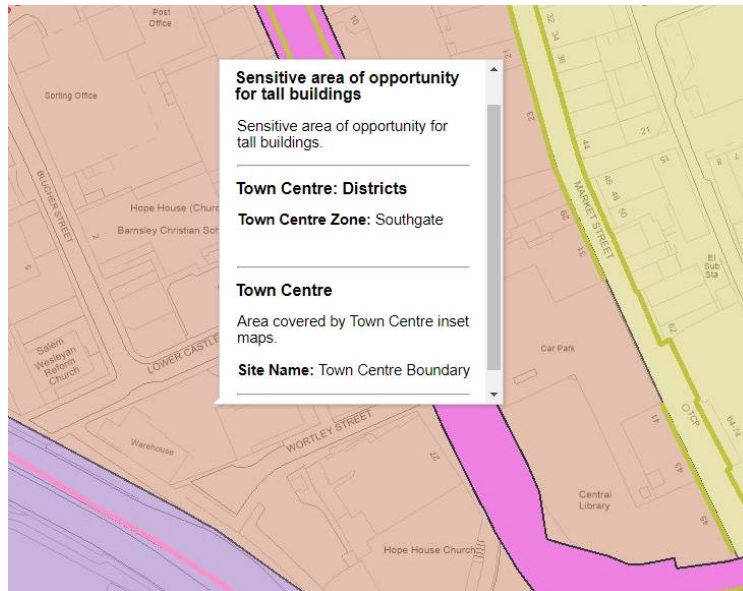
Post Office

Sorting Office

BLUCHER STREET

Hope House (Churc

Barnsley Christian Sch

Salem Wesleyan Reform Church

LOWER CASTLE

Warehouse

WORTLEY STREET

Hope House Church

Sensitive area of opportunity for tall buildings

Sensitive area of opportunity for tall buildings.

Town Centre: Districts

Town Centre Zone: Southgate

Town Centre

Area covered by Town Centre inset maps.

Site Name: Town Centre Boundary

MARKET STREET

Car Park

El Sub Sta

Central Library

OTCP

10

21

23

32

34

36

44

46

48

50

52

21

8

41

43

45

64-74

22